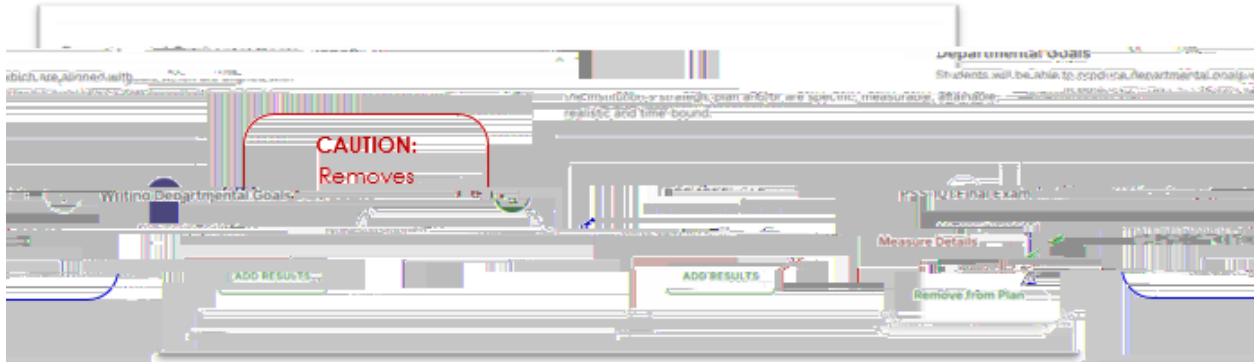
Departmental Goals

Students will be able to produce departmental goals

which are aligned with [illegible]

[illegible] strategic plan and/or are specific, measurable, attainable, realistic and time-bound.

CAUTION:
Removes

Writing Departmental Goals

Pass the Final Exam

Measure Details

ADD RESULTS

ADD RESULTS

Remove from Plan